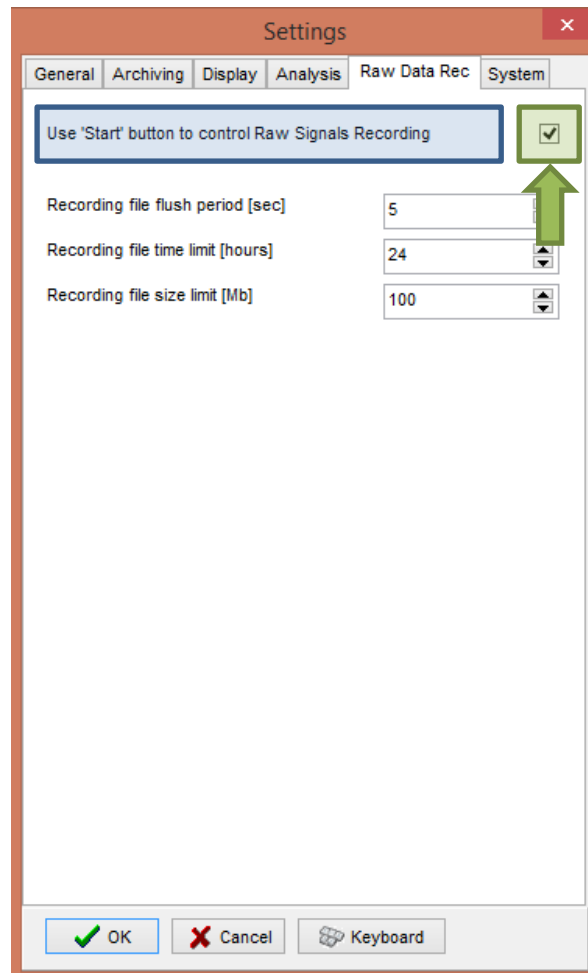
Settings

General | Archiving | Display | Analysis | Raw Data Rec | System

Use 'Start' button to control Raw Signals Recording

Recording file flush period [sec] 5

Recording file time limit [hours] 24

Recording file size limit [Mb] 100

OK | Cancel | Keyboard